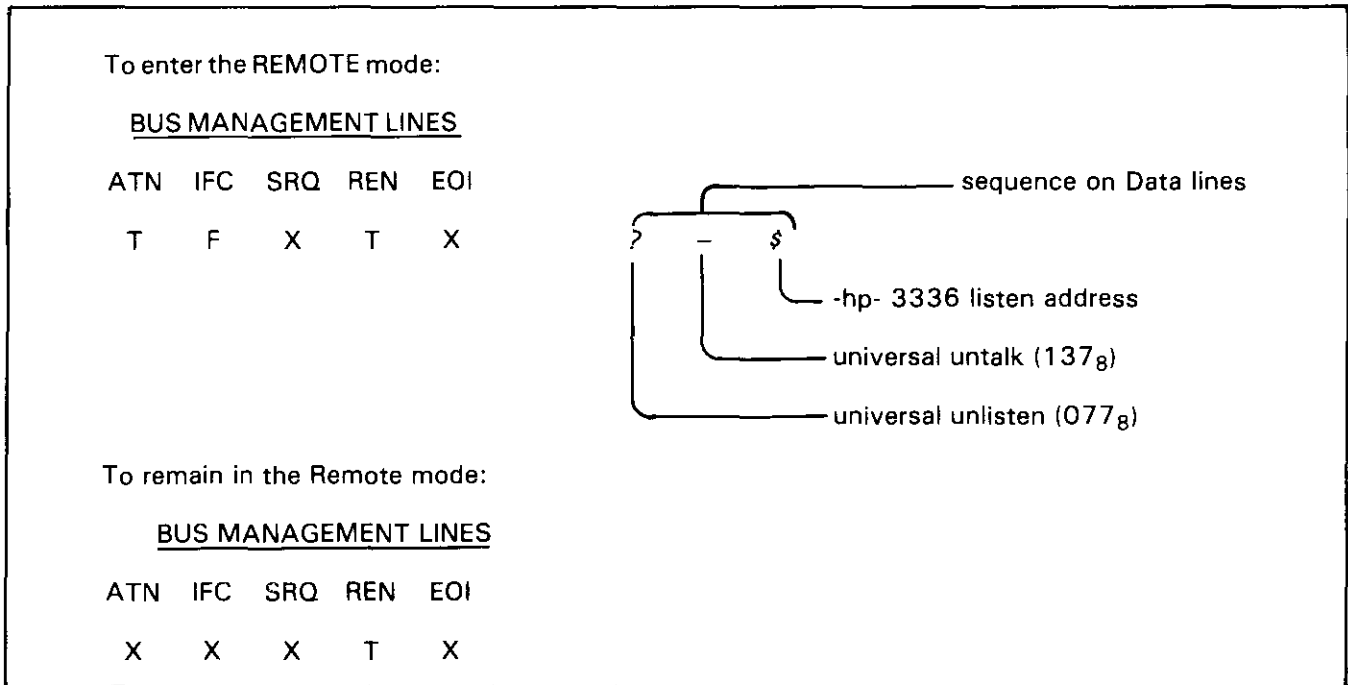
To enter the REMOTE mode:

BUS MANAGEMENT LINES

| ATN | IFC | SRQ | REN | EOI |
|---|---|---|---|---|
| T | F | X | T | X |

? – $

sequence on Data lines

-hp- 3336 listen address

universal untalk ($137_8$)

universal unlisten ($077_8$)

To remain in the Remote mode:

BUS MANAGEMENT LINES

| ATN | IFC | SRQ | REN | EOI |
|---|---|---|---|---|
| X | X | X | T | X |